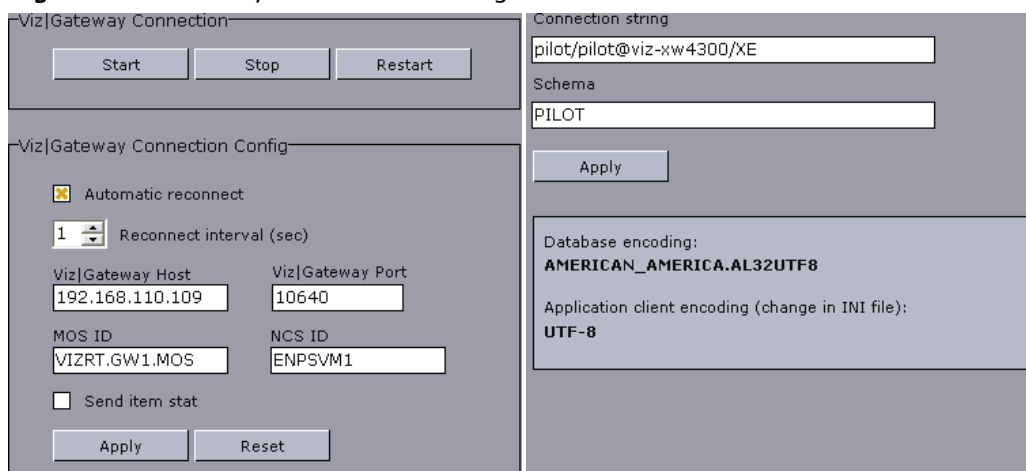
Viz|Gateway Connection

Start Stop Restart

Viz|Gateway Connection Config

Automatic reconnect

1 Reconnect interval (sec)

Viz|Gateway Host
192.168.110.109

Viz|Gateway Port
10640

MOS ID
VIZRT.GW1.MOS

NCS ID
ENPSVM1

Send item stat

Apply Reset

Connection string
pilot/pilot@viz-xw4300/XE

Schema
PILOT

Apply

Database encoding:
AMERICAN_AMERICA.AL32UTF8

Application client encoding (change in INI file):
UTF-8